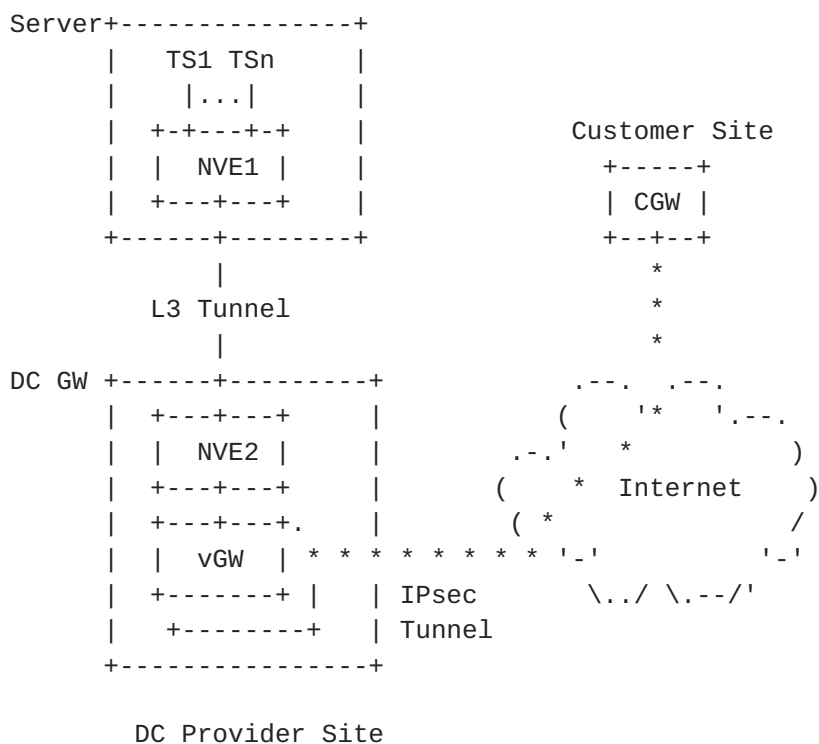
Server+---------------+
      |   TS1 TSn     |
      |     |...|     |
      |  +-+---+-+    |             Customer Site
      |  |  NVE1 |    |               +-----+
      |  +---+---+    |               | CGW |
      +------+--------+               +--+--+
             |                           *
         L3 Tunnel                       *
             |                           *
DC GW +------+---------+            .--.  .--.
      |  +---+---+     |           (    '*   '.--.
      |  |  NVE2 |     |        .-.'   *          )
      |  +---+---+     |       (     *  Internet   )
      |  +---+---+.    |        ( *               /
      |  |  vGW  | * * * * * * * * '-'           '-'
      |  +-------+ |   | IPsec       \../ \.--/'
      |   +--------+   | Tunnel
      +----------------+

         DC Provider Site